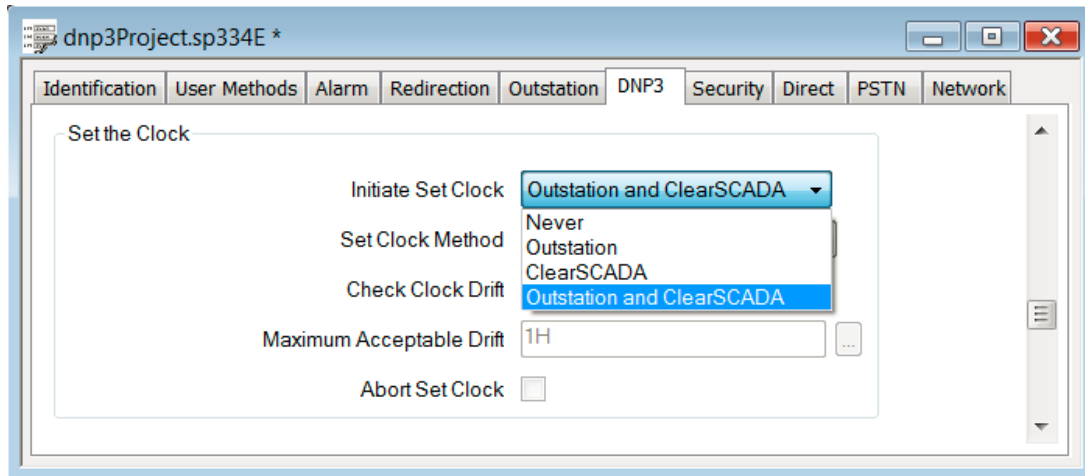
dnp3Project.sp334E *

Identification | User Methods | Alarm | Redirection | Outstation | DNP3 | Security | Direct | PSTN | Network

Set the Clock

Initiate Set Clock Outstation and ClearSCADA

Never
Outstation
ClearSCADA
Outstation and ClearSCADA

Set Clock Method

Check Clock Drift

Maximum Acceptable Drift 1H ...

Abort Set Clock